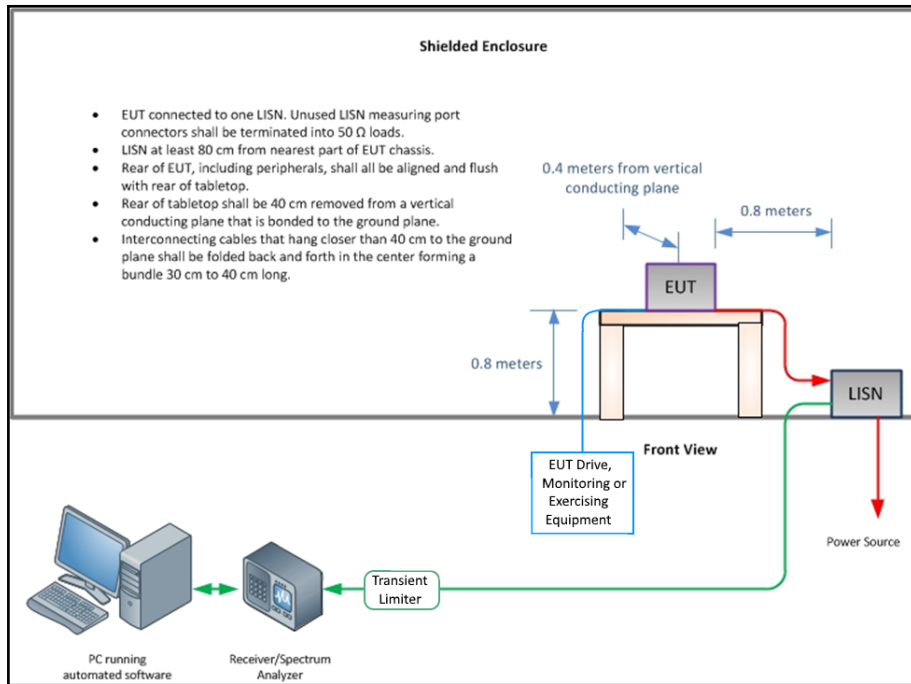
Shielded Enclosure

- EUT connected to one LISN. Unused LISN measuring port connectors shall be terminated into 50 Ω loads.
- LISN at least 80 cm from nearest part of EUT chassis.
- Rear of EUT, including peripherals, shall all be aligned and flush with rear of tabletop.
- Rear of tabletop shall be 40 cm removed from a vertical conducting plane that is bonded to the ground plane.
- Interconnecting cables that hang closer than 40 cm to the ground plane shall be folded back and forth in the center forming a bundle 30 cm to 40 cm long.

0.4 meters from vertical conducting plane

0.8 meters

EUT

0.8 meters

LISN

Front View

EUT Drive, Monitoring or Exercising Equipment

Power Source

Transient Limiter

PC running automated software

Receiver/Spectrum Analyzer